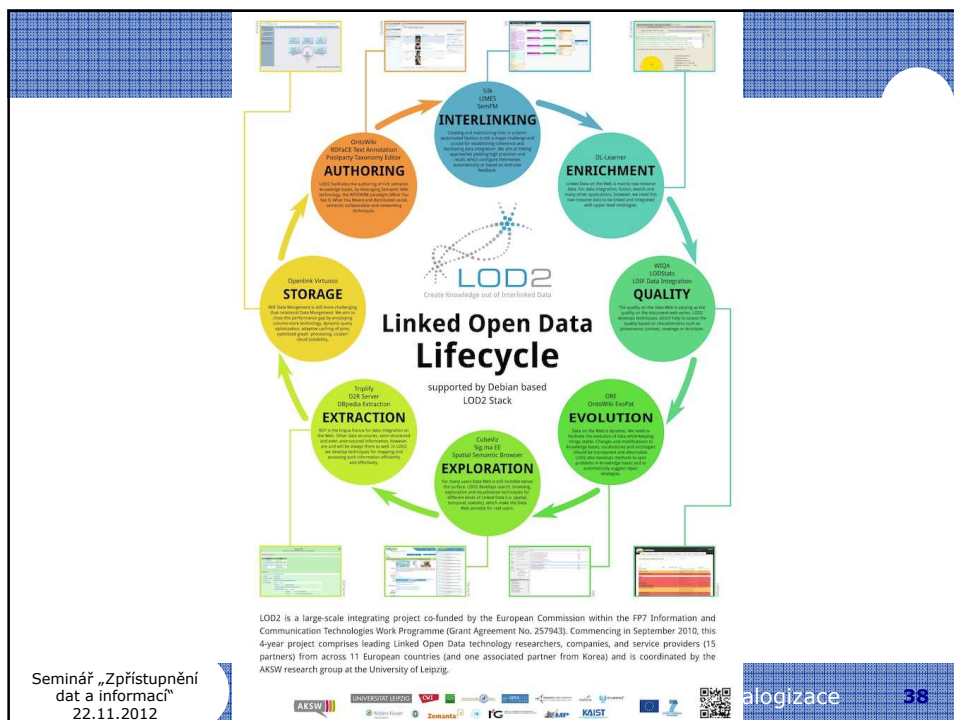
Silk
LIMES
SemFM
INTERLINKING
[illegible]

DL-Learner
ENRICHMENT
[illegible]

WIQA
LODStats
LDIF Data Integration
QUALITY
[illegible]

ORE
OntoWiki EvoPat
EVOLUTION
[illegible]

CubeViz
Sig.ma EE
Spatial Semantic Browser
EXPLORATION
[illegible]

Triplify
D2R Server
DBpedia Extraction
EXTRACTION
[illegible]

Openlink Virtuoso
STORAGE
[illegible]

OntoWiki
RDFaCE Text Annotation
Poolparty Taxonomy Editor
AUTHORING
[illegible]

LOD2
Create Knowledge out of Interlinked Data

Linked Open Data Lifecycle

supported by Debian based LOD2 Stack

LOD2 is a large-scale integrating project co-funded by the European Commission within the FP7 Information and Communication Technologies Work Programme (Grant Agreement No. 257943). Commencing in September 2010, this 4-year project comprises leading Linked Open Data technology researchers, companies, and service providers (15 partners) from across 11 European countries (and one associated partner from Korea) and is coordinated by the AKSW research group at the University of Leipzig.

AKSW UNIVERSITÄT LEIPZIG Wolters Kluwer Zemanta KAIST

Seminář „Zpřístupnění dat a informací“ 22.11.2012

alogizace 38